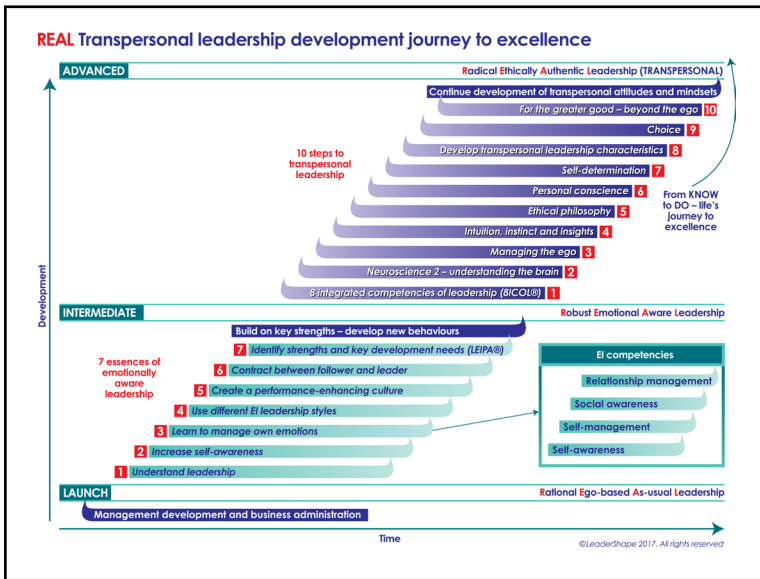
REAL Transpersonal leadership development journey to excellence

ADVANCED

Radical Ethically Authentic Leadership (TRANSPERSONAL)

Continue development of transpersonal attitudes and mindsets

For the greater good – beyond the ego 10

Choice 9

Develop transpersonal leadership characteristics 8

Self-determination 7

Personal conscience 6

Ethical philosophy 5

Intuition, instinct and insights 4

Managing the ego 3

Neuroscience 2 – understanding the brain 2

8 integrated competencies of leadership (8ICOL®) 1

10 steps to transpersonal leadership

From KNOW to DO – life's journey to excellence

Development

INTERMEDIATE

Robust Emotional Aware Leadership

Build on key strengths – develop new behaviours

7 Identify strengths and key development needs (LEIPA®)

6 Contract between follower and leader

5 Create a performance-enhancing culture

4 Use different EI leadership styles

3 Learn to manage own emotions

2 Increase self-awareness

1 Understand leadership

7 essences of emotionally aware leadership

EI competencies

Relationship management

Social awareness

Self-management

Self-awareness

LAUNCH

Rational Ego-based As-usual Leadership

Management development and business administration

Time

©LeaderShape 2017. All rights reserved